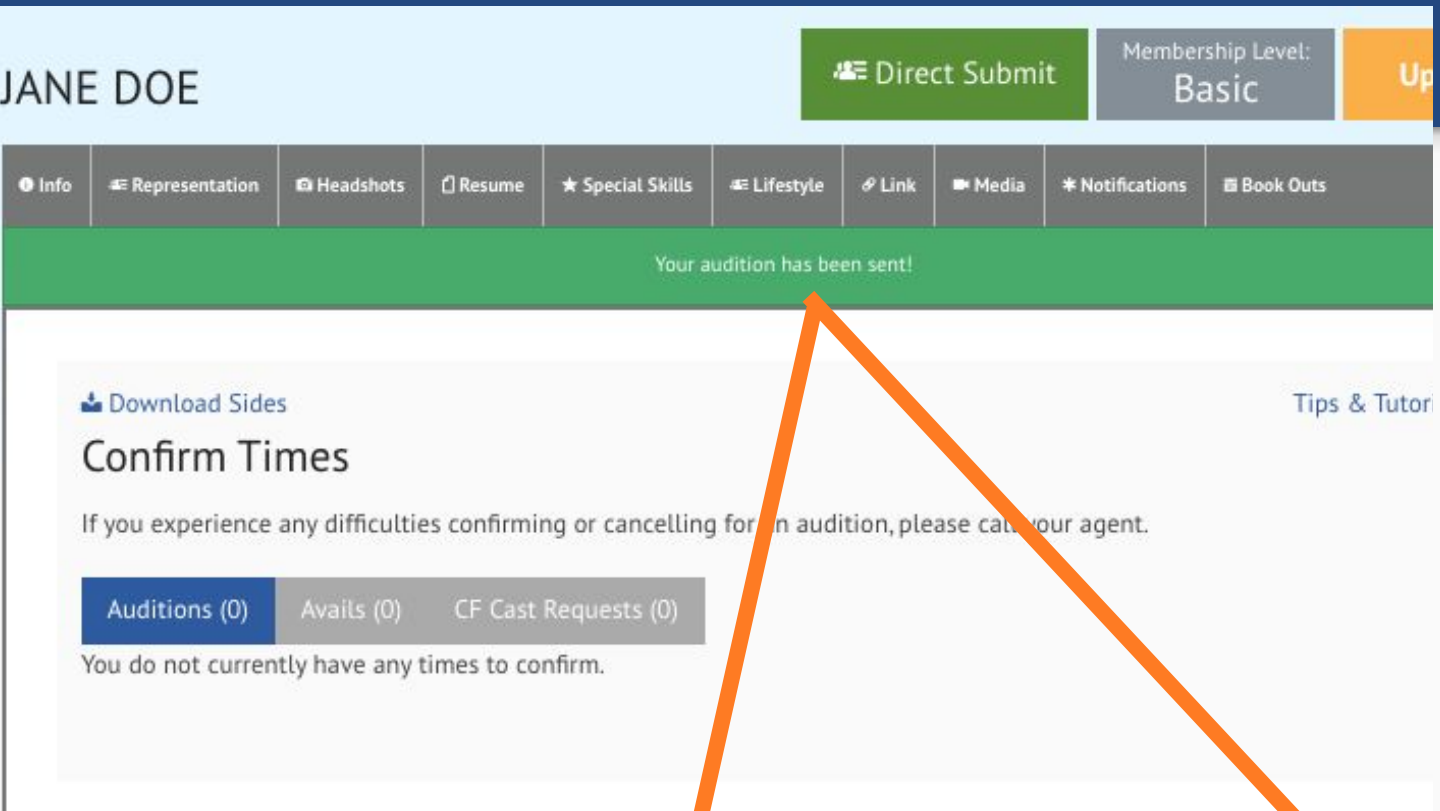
JANE DOE

Direct Submit

Membership Level:
Basic

Up

Info | Representation | Headshots | Resume | Special Skills | Lifestyle | Link | Media | Notifications | Book Outs

Your audition has been sent!

Download Sides

Tips & Tutori

Confirm Times

If you experience any difficulties confirming or cancelling for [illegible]n audition, please cal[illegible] your agent.

Auditions (0) | Avails (0) | CF Cast Requests (0)

You do not currently have any times to confirm.